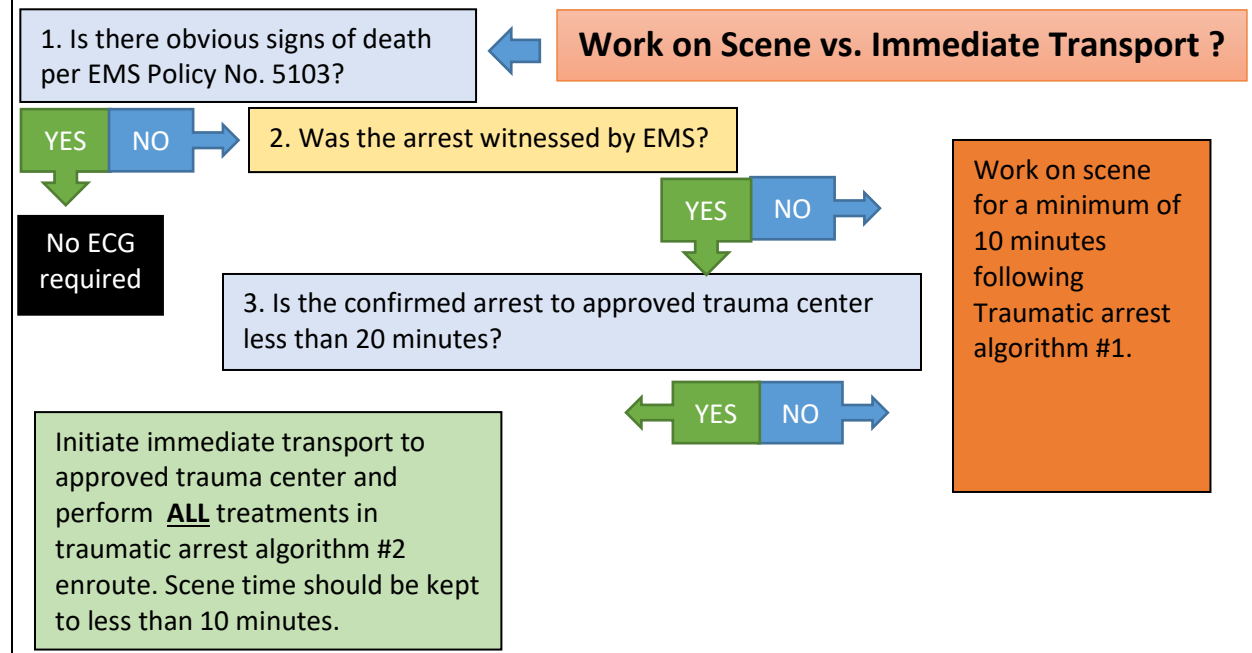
Work on Scene vs. Immediate Transport ?

1. Is there obvious signs of death per EMS Policy No. 5103?

YES NO

No ECG required

2. Was the arrest witnessed by EMS?

YES NO

Work on scene for a minimum of 10 minutes following Traumatic arrest algorithm #1.

3. Is the confirmed arrest to approved trauma center less than 20 minutes?

YES NO

Initiate immediate transport to approved trauma center and perform **ALL** treatments in traumatic arrest algorithm #2 enroute. Scene time should be kept to less than 10 minutes.